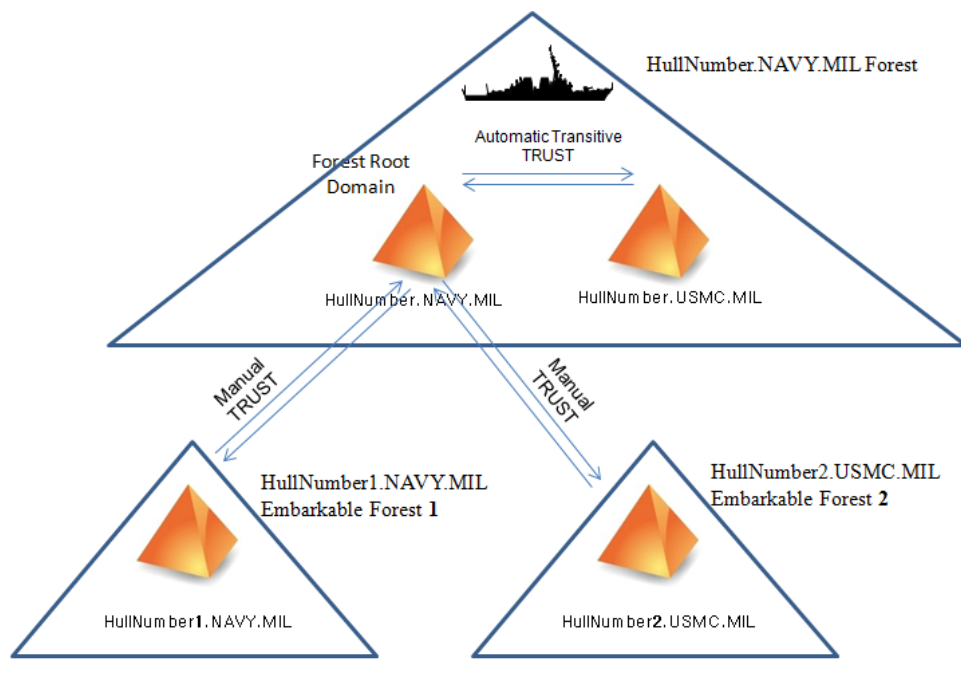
HullNumber.NAVY.MIL Forest

Automatic Transitive TRUST

Forest Root Domain

HullNumber.NAVY.MIL

HullNumber.USMC.MIL

Manual TRUST

Manual TRUST

HullNumber1.NAVY.MIL
Embarkable Forest 1

HullNumber2.USMC.MIL
Embarkable Forest 2

HullNumber1.NAVY.MIL

HullNumber2.USMC.MIL